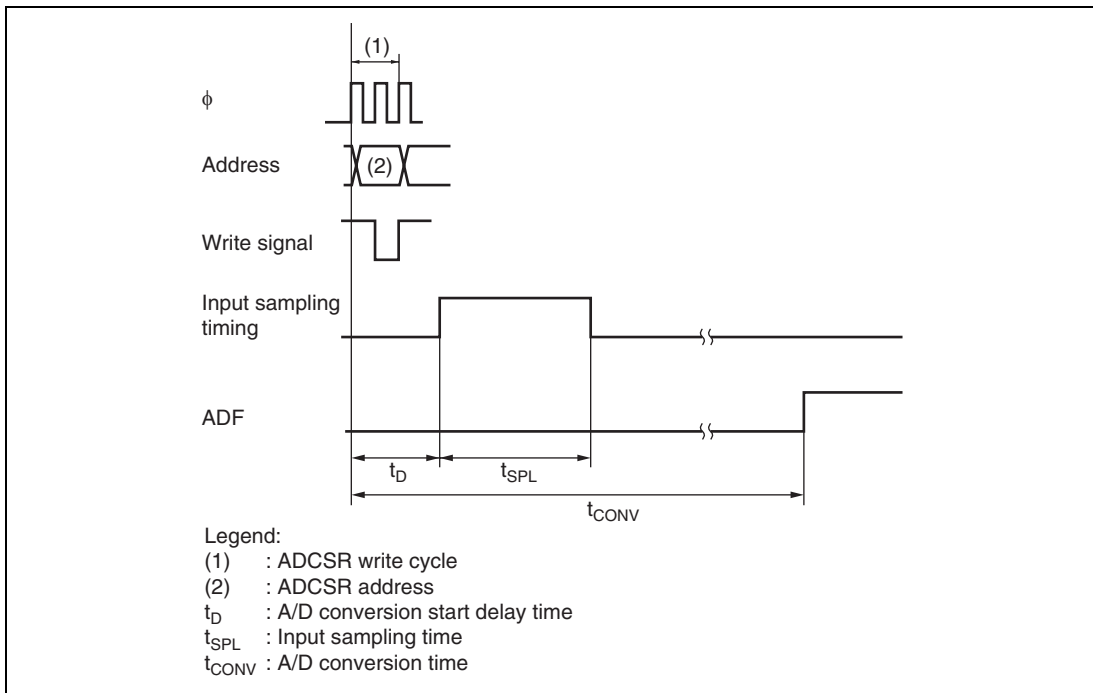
(1)

$\phi$

Address

(2)

Write signal

Input sampling timing

ADF

$t_D$

$t_{SPL}$

$t_{CONV}$

Legend:
(1) : ADCSR write cycle
(2) : ADCSR address
$t_D$ : A/D conversion start delay time
$t_{SPL}$ : Input sampling time
$t_{CONV}$ : A/D conversion time